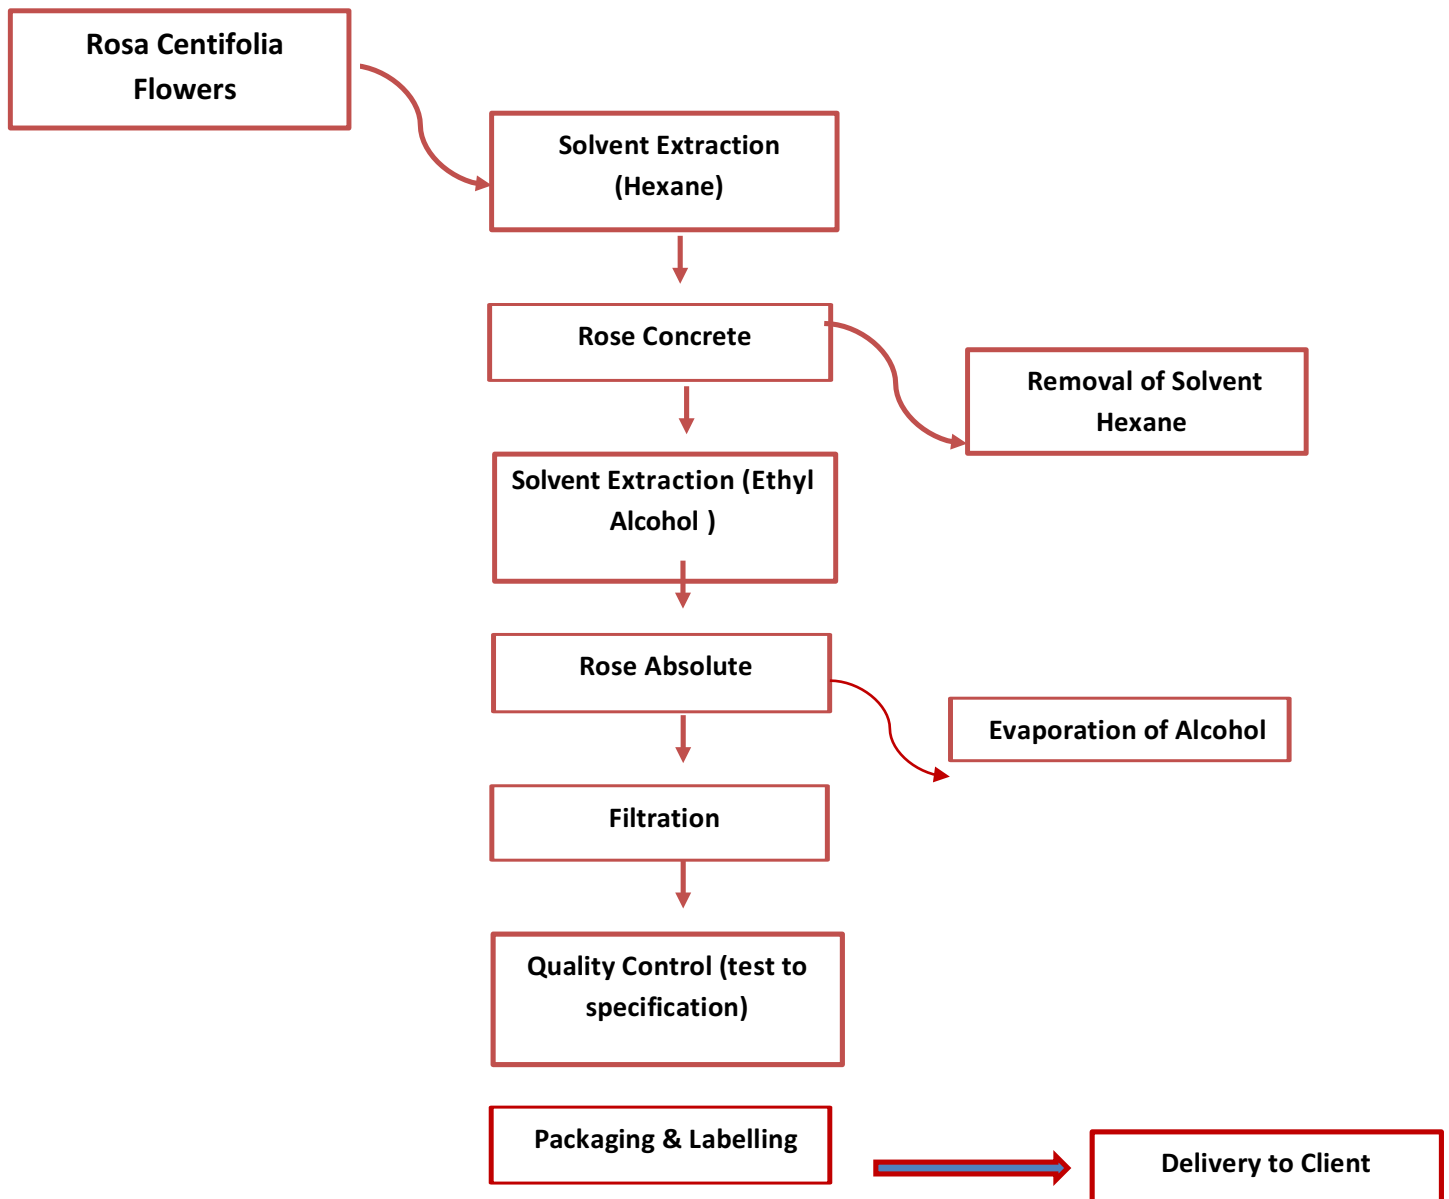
Rosa Centifolia Flowers

Solvent Extraction (Hexane)

Rose Concrete

Removal of Solvent Hexane

Solvent Extraction (Ethyl Alcohol )

Rose Absolute

Evaporation of Alcohol

Filtration

Quality Control (test to specification)

Packaging & Labelling

Delivery to Client